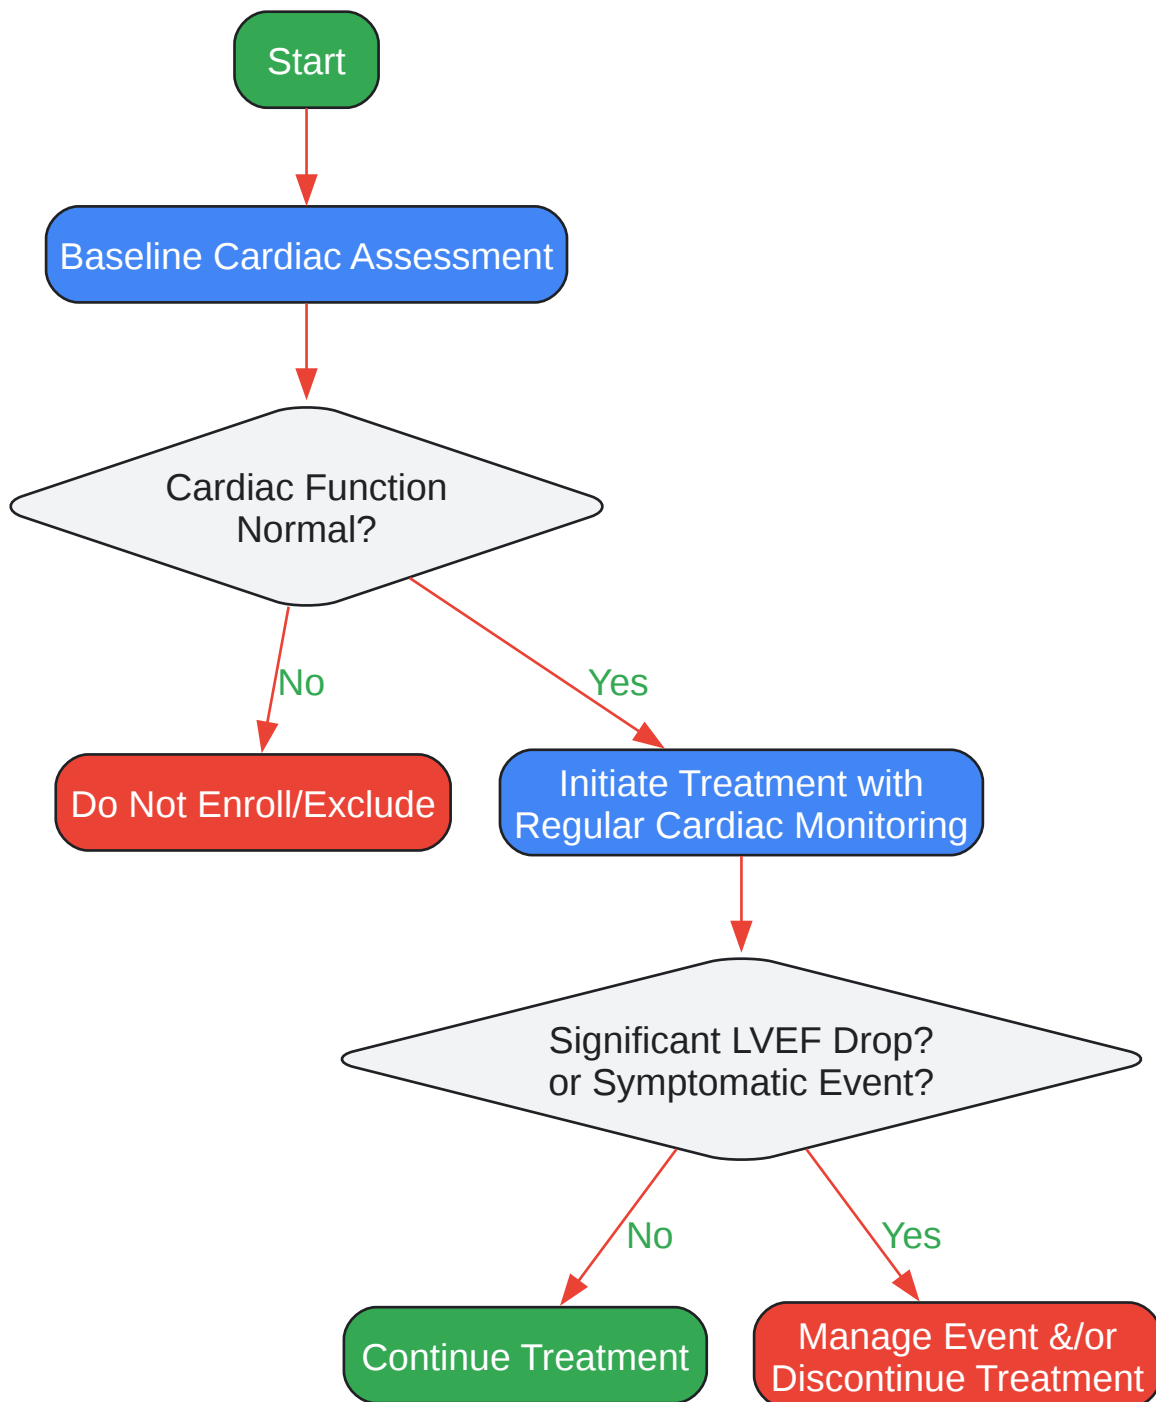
Start

Baseline Cardiac Assessment

Cardiac Function Normal?

No

Yes

Do Not Enroll/Exclude

Initiate Treatment with Regular Cardiac Monitoring

Significant LVEF Drop? or Symptomatic Event?

No

Yes

Continue Treatment

Manage Event &/or Discontinue Treatment